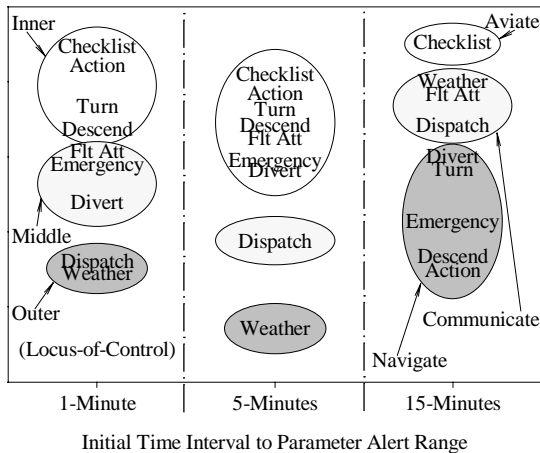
Inner
Checklist
Action
Turn
Descend
Flt Att
Emergency
Divert
Middle
Dispatch
Weather
Outer
(Locus-of-Control)

Checklist
Action
Turn
Descend
Flt Att
Emergency
Divert
Dispatch
Weather

Aviate
Checklist
Weather
Flt Att
Dispatch
Divert
Turn
Emergency
Descend
Action
Navigate
Communicate

1-Minute
5-Minutes
15-Minutes

Initial Time Interval to Parameter Alert Range